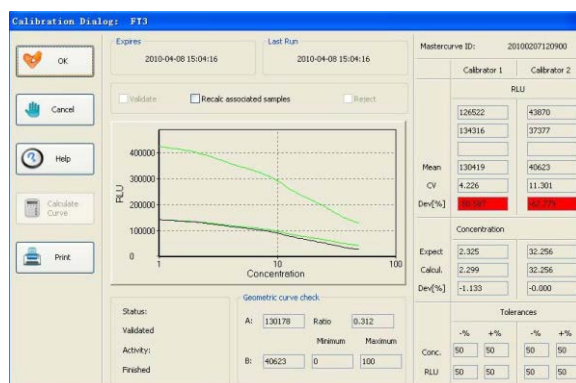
Calibration Dialog: FT3

OK

Cancel

Help

Calculate Curve

Print

Expires
2010-04-08 15:04:16

Last Run
2010-04-08 15:04:16

Validate
Recalc associated samples
Reject

400000
300000
200000
100000
0
RLU
1
10
100
Concentration

Status:
Validated
Activity:
Finished

Geometric curve check
A: 130178 Ratio 0.312
Minimum Maximum
B: 40623 0 100

Mastercurve ID: 20100207120900

| | Calibrator 1 | Calibrator 2 |
|---|---|---|
| | RLU | |
| | 126522 | 43870 |
| | 134316 | 37377 |
| | | |
| Mean | 130419 | 40623 |
| CV | 4.226 | 11.301 |
| Dev[%] | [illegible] | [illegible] |
| | Concentration | |
| Expect | 2.325 | 32.256 |
| Calcul. | 2.299 | 32.256 |
| Dev[%] | -1.133 | -0.000 |
| | Tolerances | |
| | -% +% | -% +% |
| Conc. | 50 50 | 50 50 |
| RLU | 50 50 | 50 50 |